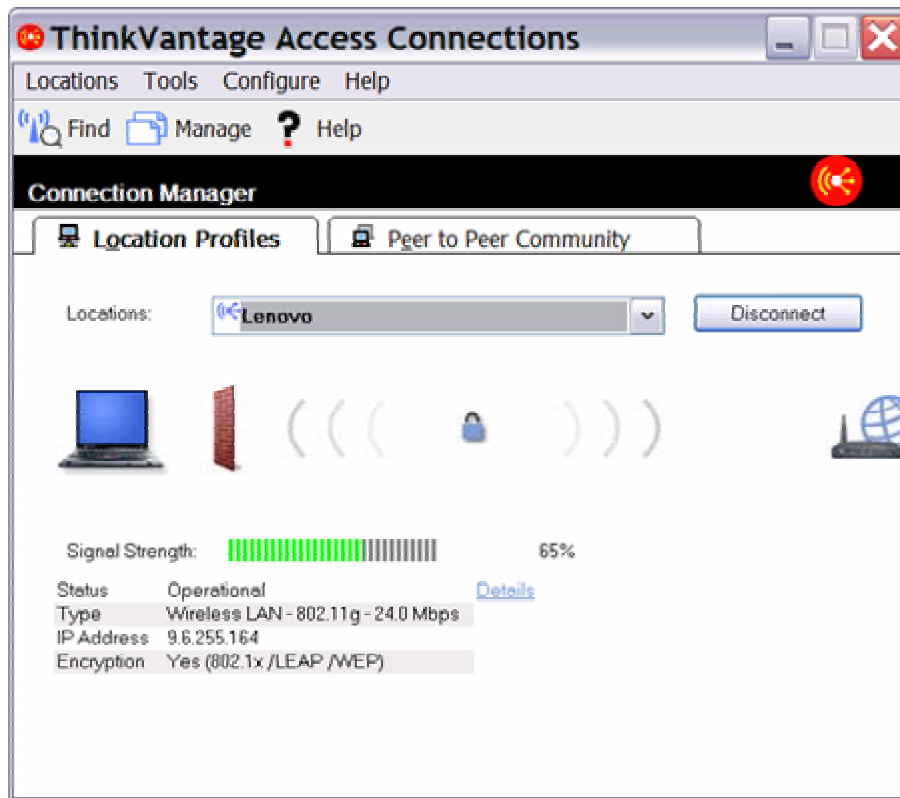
ThinkVantage Access Connections

Locations Tools Configure Help

Find Manage Help

Connection Manager

Location Profiles Peer to Peer Community

Locations: Lenovo Disconnect

Signal Strength: 65%

| Status | Operational |
|---|---|
| Type | Wireless LAN - 802.11g - 24.0 Mbps |
| IP Address | 9.6.255.164 |
| Encryption | Yes (802.1x /LEAP /WEP) |

Details